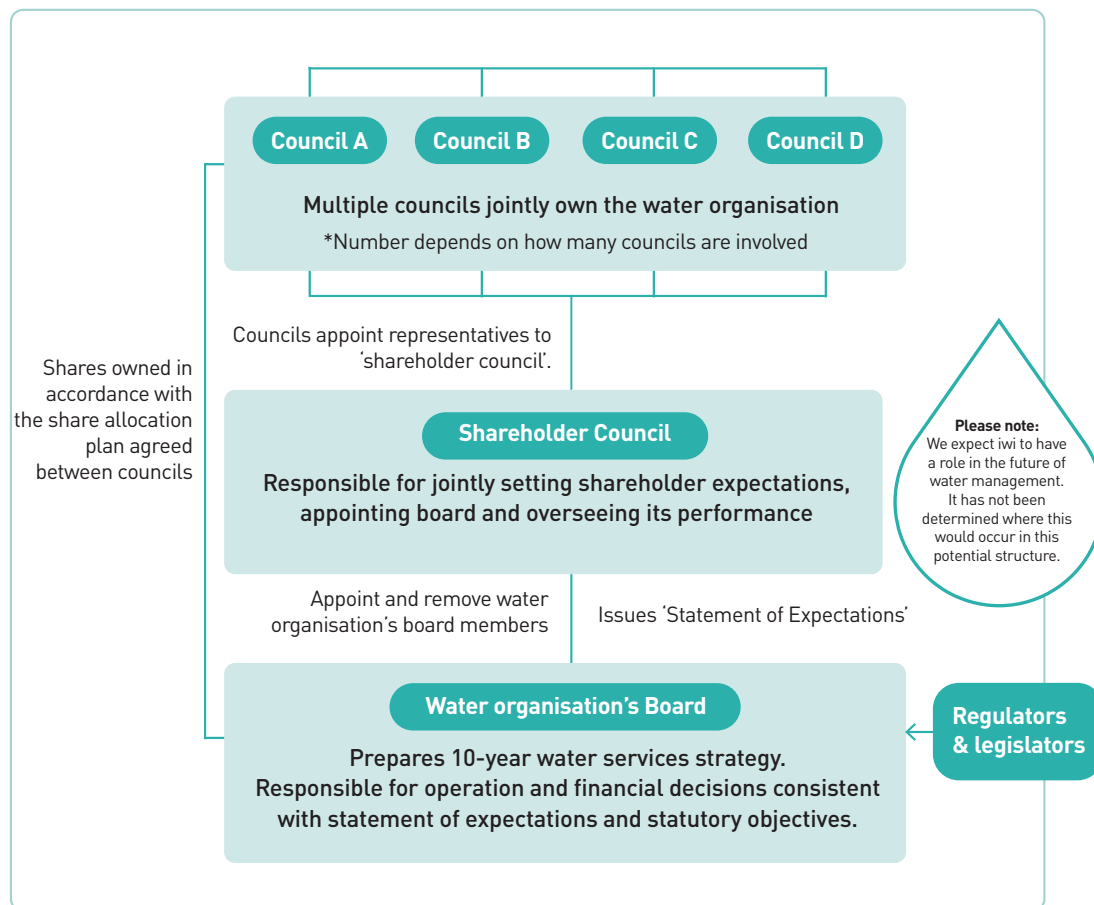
Council A
Council B
Council C
Council D

Multiple councils jointly own the water organisation
*Number depends on how many councils are involved

Councils appoint representatives to 'shareholder council'.

Shares owned in accordance with the share allocation plan agreed between councils

Shareholder Council
Responsible for jointly setting shareholder expectations, appointing board and overseeing its performance

Please note:
We expect iwi to have a role in the future of water management. It has not been determined where this would occur in this potential structure.

Appoint and remove water organisation's board members

Issues 'Statement of Expectations'

Water organisation's Board
Prepares 10-year water services strategy. Responsible for operation and financial decisions consistent with statement of expectations and statutory objectives.

Regulators & legislators